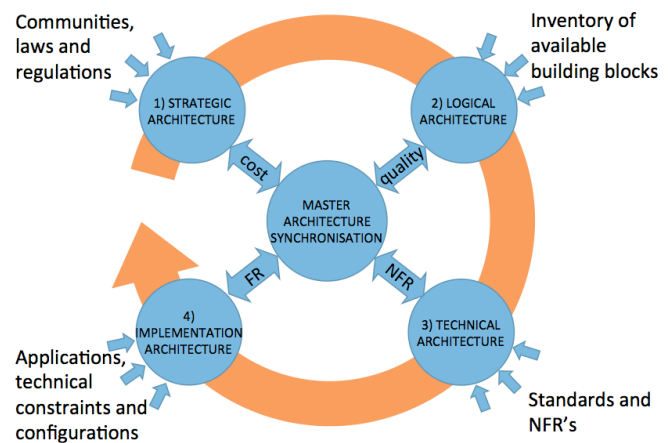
Communities, laws and regulations

Inventory of available building blocks

1) STRATEGIC ARCHITECTURE

2) LOGICAL ARCHITECTURE

cost

quality

MASTER ARCHITECTURE SYNCHRONISATION

FR

NFR

4) IMPLEMENTATION ARCHITECTURE

3) TECHNICAL ARCHITECTURE

Applications, technical constraints and configurations

Standards and NFR's